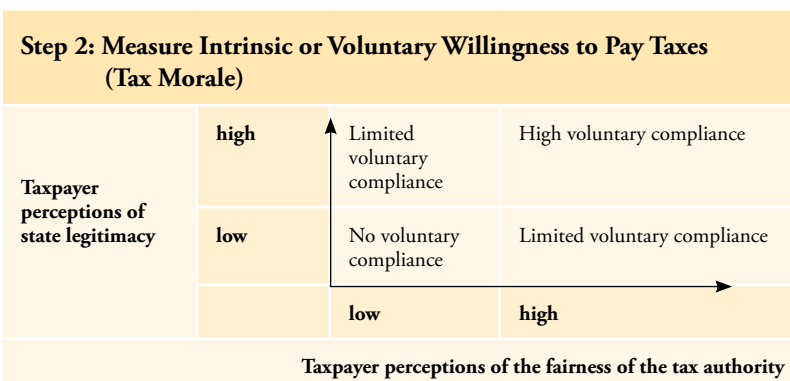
Step 2: Measure Intrinsic or Voluntary Willingness to Pay Taxes (Tax Morale)

| | | | |
|---|---|---|---|
| Taxpayer perceptions of state legitimacy | high | Limited voluntary compliance | High voluntary compliance |
| | low | No voluntary compliance | Limited voluntary compliance |
| | | low | high |

Taxpayer perceptions of the fairness of the tax authority